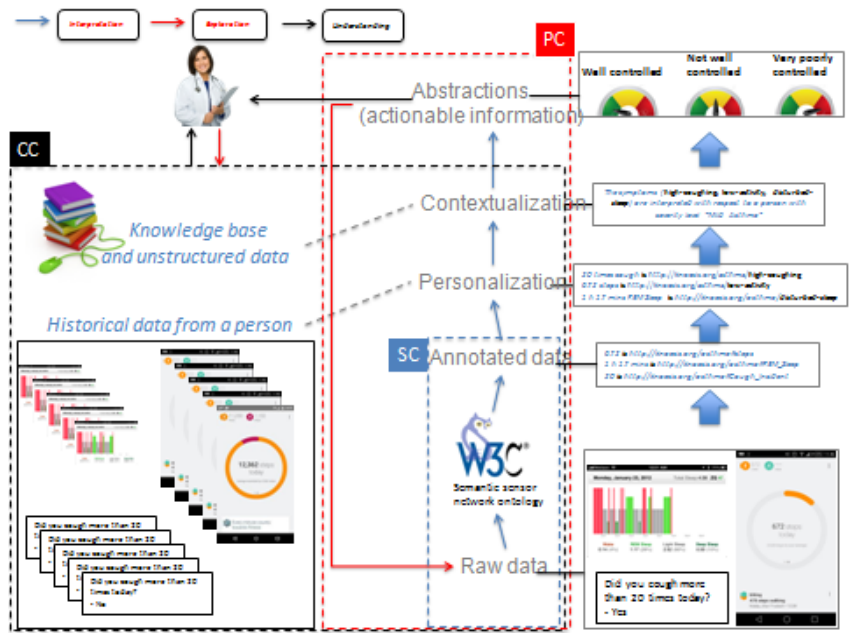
Interpretation
Exploration
Understanding

PC

Abstractions (actionable information)

Well controlled
Not well controlled
Very poorly controlled

CC

Contextualization

The symptoms (high-coughing, low-activity, disturbed-sleep) are interpreted with respect to a person with severity level "Mild Asthma"

Knowledge base and unstructured data

Personalization

20 times cough is http://knoesis.org/asthma/high-coughing
672 steps is http://knoesis.org/asthma/low-activity
1 h 17 mins REM Sleep is http://knoesis.org/asthma/disturbed-sleep

Historical data from a person

SC

Annotated data

672 is http://knoesis.org/asthma/steps
1 h 17 mins is http://knoesis.org/asthma/REM_Sleep
20 is http://knoesis.org/asthma/Cough_incident

W3C®
Semantic sensor network ontology

13,362 steps

Did you cough more than 20 times today?
- No

Raw data

672 steps

Did you cough more than 20 times today?
- Yes